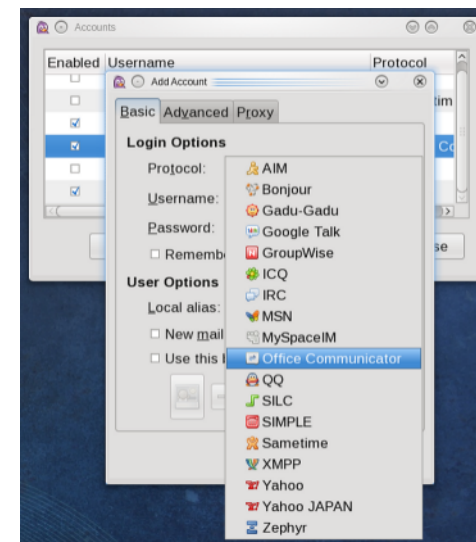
Accounts

| Enabled | Username | Protocol |
|---|---|---|
| ☐ | | |
| ☐ | | tim |
| ☑ | | |
| ☑ | | Co |
| ☐ | | |
| ☑ | | |

se

Add Account

Basic Advanced Proxy

Login Options

Protocol:

Username:

Password:

☐ Remembe

User Options

Local alias:

☐ New mail

☐ Use this

AIM
Bonjour
Gadu-Gadu
Google Talk
GroupWise
ICQ
IRC
MSN
MySpaceIM
Office Communicator
QQ
SILC
SIMPLE
Sametime
XMPP
Yahoo
Yahoo JAPAN
Zephyr